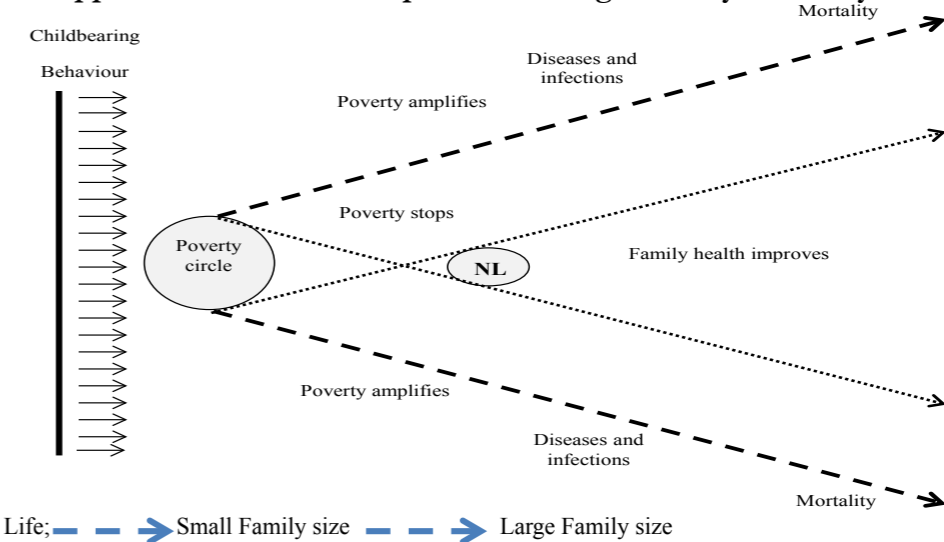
Mortality

Childbearing

Behaviour

Diseases and infections

Poverty amplifies

Poverty stops

Poverty circle

NL

Family health improves

Poverty amplifies

Diseases and infections

Mortality

Life; Small Family size Large Family size